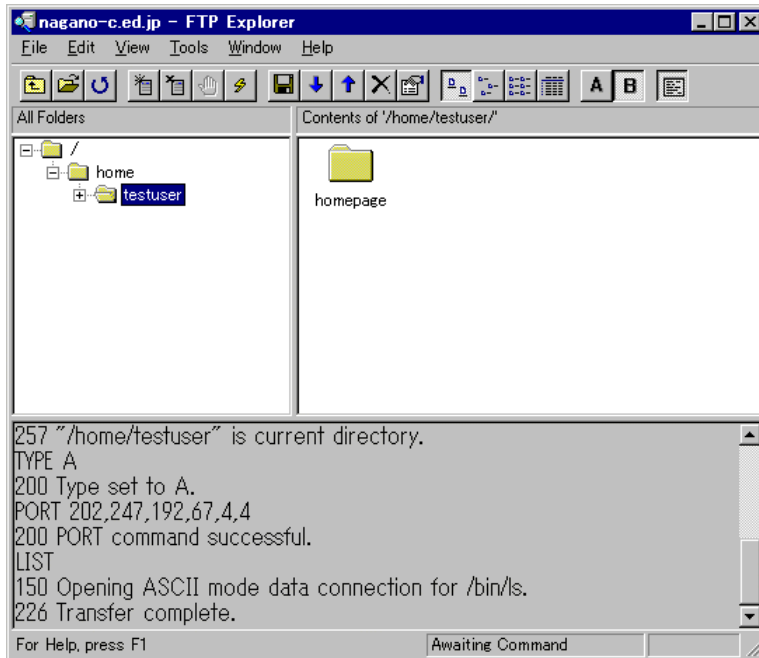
nagano-c.ed.jp - FTP Explorer

File Edit View Tools Window Help

A B

All Folders

Contents of '/home/testuser/'

/
home
testuser

homepage

257 "/home/testuser" is current directory.
TYPE A
200 Type set to A.
PORT 202,247,192,67,4,4
200 PORT command successful.
LIST
150 Opening ASCII mode data connection for /bin/ls.
226 Transfer complete.

For Help, press F1

Awaiting Command